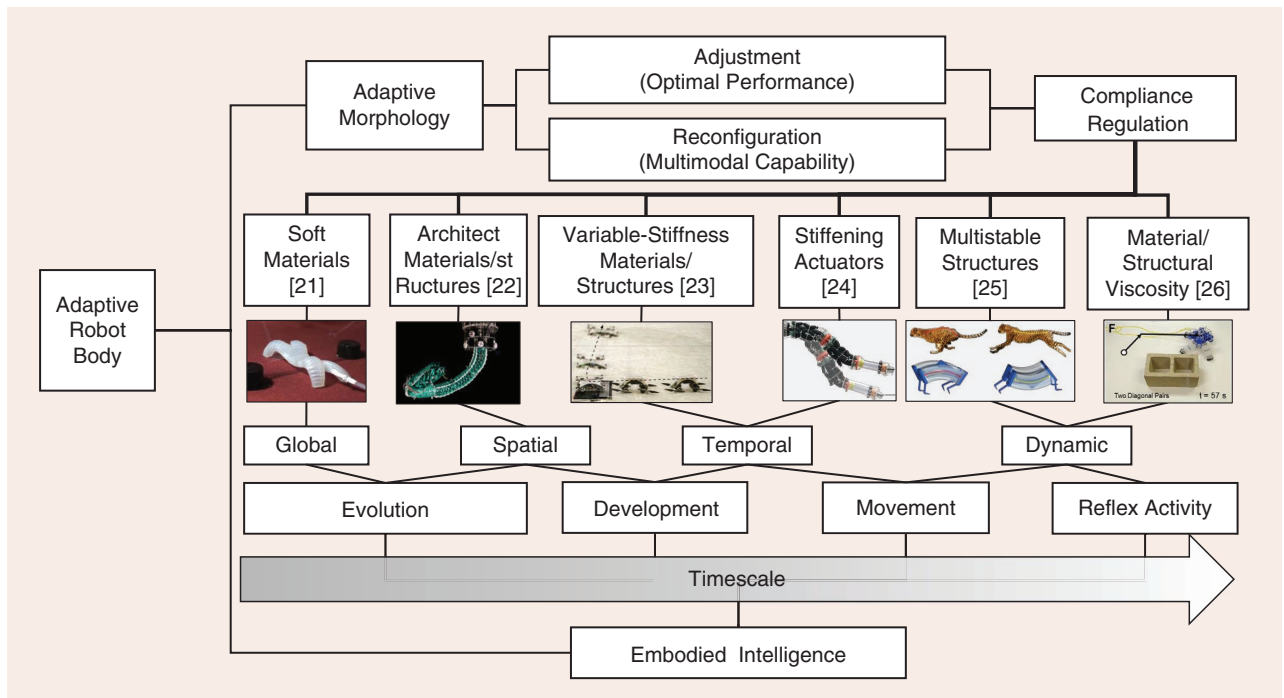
Adaptive Morphology

Adjustment (Optimal Performance)

Reconfiguration (Multimodal Capability)

Compliance Regulation

Adaptive Robot Body

Soft Materials [21]

Architect Materials/st Ructures [22]

Variable-Stiffness Materials/ Structures [23]

Stiffening Actuators [24]

Multistable Structures [25]

Material/ Structural Viscosity [26]

F

Two Diagonal Pairs

t = 57 s

Global

Spatial

Temporal

Dynamic

Evolution

Development

Movement

Reflex Activity

Timescale

Embodied Intelligence